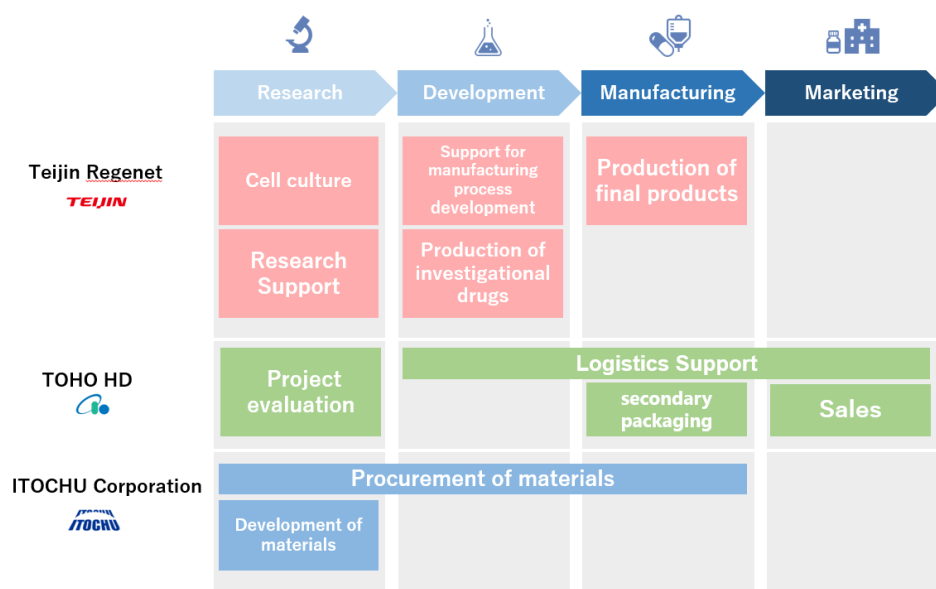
| | Research | Development | Manufacturing | Marketing |
|---|---|---|---|---|
| Teijin Regenet TEIJIN | Cell culture<br>Research Support | Support for manufacturing process development<br>Production of investigational drugs | Production of final products | |
| TOHO HD | Project evaluation | Logistics Support | Logistics Support<br>secondary packaging | Logistics Support<br>Sales |
| ITOCHU Corporation ITOCHU | Procurement of materials<br>Development of materials | Procurement of materials | Procurement of materials | |